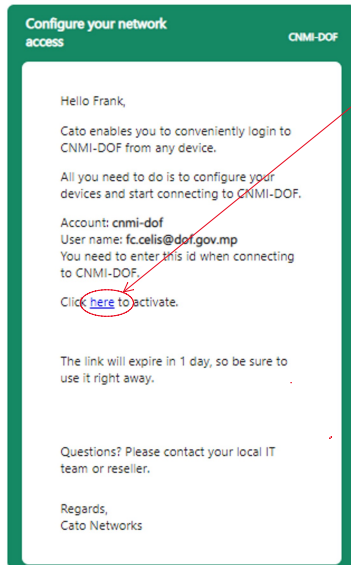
Configure your network access

CNMI-DOF

Hello Frank,

Cato enables you to conveniently login to CNMI-DOF from any device.

All you need to do is to configure your devices and start connecting to CNMI-DOF.

Account: cnmi-dof
User name: fc.celis@dof.gov.mp
You need to enter this id when connecting to CNMI-DOF.

Click here to activate.

The link will expire in 1 day, so be sure to use it right away.

Questions? Please contact your local IT team or reseller.

Regards,
Cato Networks